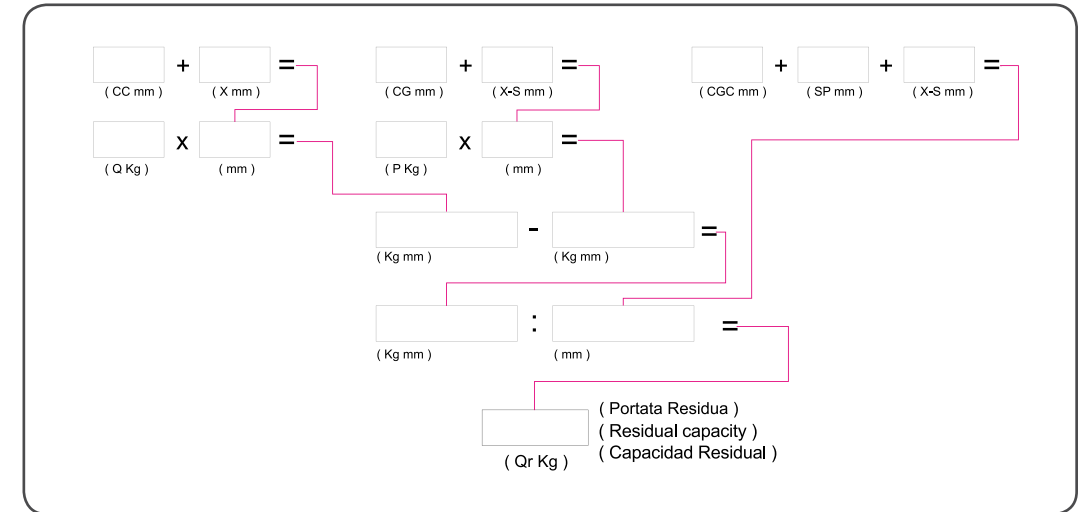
+ =
( CC mm ) ( X mm )

+ =
( CG mm ) ( X-S mm )

+ + =
( CGC mm ) ( SP mm ) ( X-S mm )

x =
( Q Kg ) ( mm )

x =
( P Kg ) ( mm )

- =
( Kg mm ) ( Kg mm )

: =
( Kg mm ) ( mm )

( Qr Kg )

( Portata Residua )
( Residual capacity )
( Capacidad Residual )